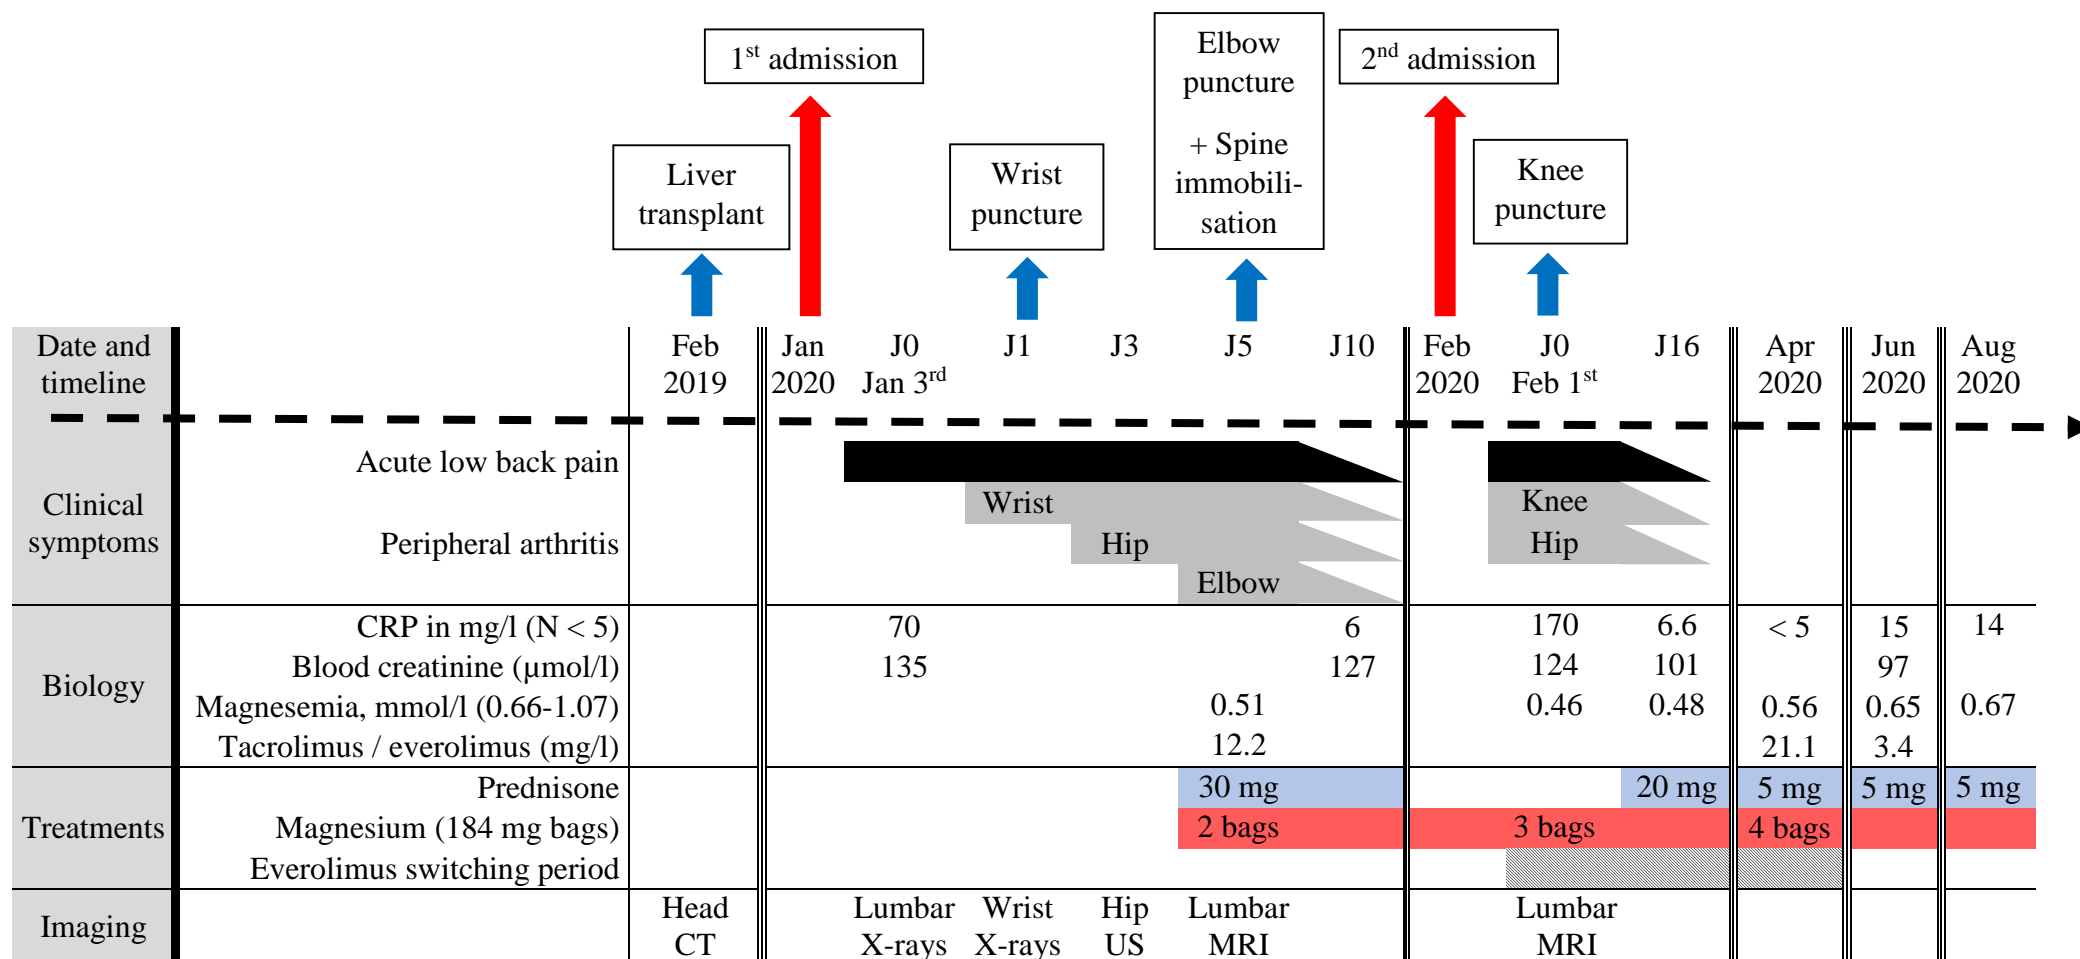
1$^{st}$ admission

Liver transplant

Wrist puncture

Elbow puncture + Spine immobilisation

2$^{nd}$ admission

Knee puncture

| Date and timeline | | Feb 2019 | Jan 2020 | J0 Jan 3$^{rd}$ | J1 | J3 | J5 | J10 | Feb 2020 | J0 Feb 1$^{st}$ | J16 | Apr 2020 | Jun 2020 | Aug 2020 |
|---|---|---|---|---|---|---|---|---|---|---|---|---|---|---|
| Clinical symptoms | Acute low back pain | | | | | | | | | | | | | |
| | Peripheral arthritis | | | | Wrist | Hip | Elbow | | | Knee Hip | | | | |
| Biology | CRP in mg/l (N < 5) | | | 70 | | | | 6 | | 170 | 6.6 | < 5 | 15 | 14 |
| | Blood creatinine (µmol/l) | | | 135 | | | | 127 | | 124 | 101 | | 97 | |
| | Magnesemia, mmol/l (0.66-1.07) | | | | | | 0.51 | | | 0.46 | 0.48 | 0.56 | 0.65 | 0.67 |
| | Tacrolimus / everolimus (mg/l) | | | | | | 12.2 | | | | | 21.1 | 3.4 | |
| Treatments | Prednisone | | | | | | 30 mg | | | | 20 mg | 5 mg | 5 mg | 5 mg |
| | Magnesium (184 mg bags) | | | | | | 2 bags | | | 3 bags | | 4 bags | | |
| | Everolimus switching period | | | | | | | | | | | | | |
| Imaging | | Head CT | | Lumbar X-rays | Wrist X-rays | Hip US | Lumbar MRI | | | Lumbar MRI | | | | |